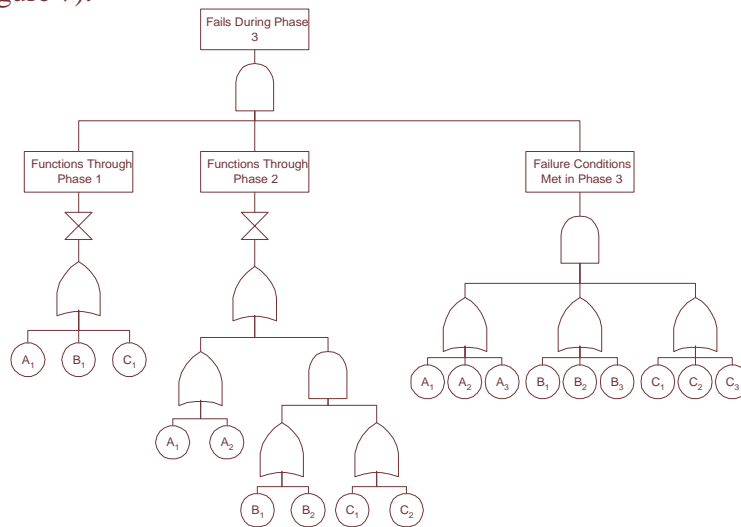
gure 7).

Fails During Phase 3

Functions Through Phase 1

Functions Through Phase 2

Failure Conditions Met in Phase 3

$A_1$ $B_1$ $C_1$

$A_1$ $A_2$

$B_1$ $B_2$ $C_1$ $C_2$

$A_1$ $A_2$ $A_3$ $B_1$ $B_2$ $B_3$ $C_1$ $C_2$ $C_3$